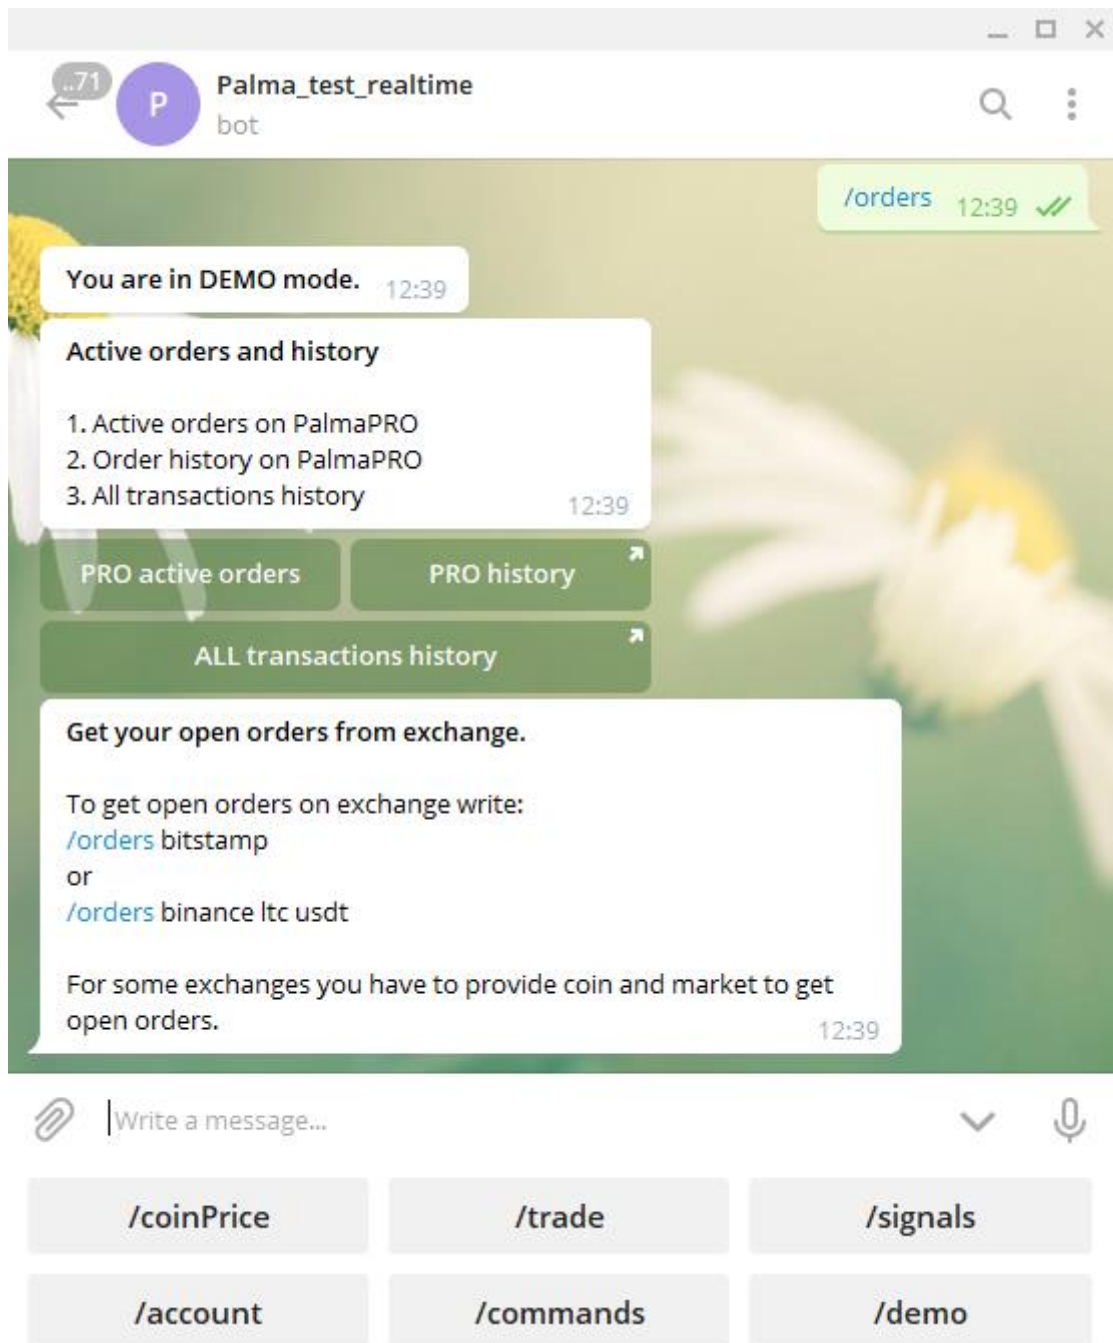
..71
P
Palma_test_realtime
bot

/orders 12:39

You are in DEMO mode. 12:39

Active orders and history

1. Active orders on PalmaPRO
2. Order history on PalmaPRO
3. All transactions history 12:39

PRO active orders
PRO history
ALL transactions history

Get your open orders from exchange.

To get open orders on exchange write:
/orders bitstamp
or
/orders binance ltc usdt

For some exchanges you have to provide coin and market to get open orders. 12:39

Write a message...

/coinPrice
/trade
/signals
/account
/commands
/demo